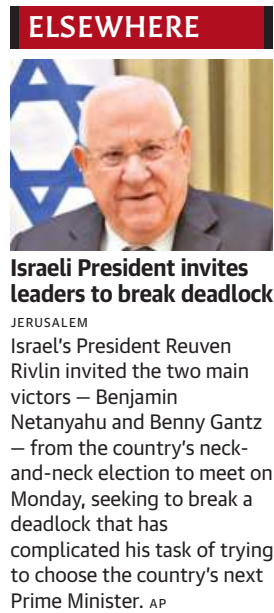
ELSEWHERE

Israeli President invites leaders to break deadlock

JERUSALEM

Israel's President Reuven Rivlin invited the two main victors — Benjamin Netanyahu and Benny Gantz — from the country's neck-and-neck election to meet on Monday, seeking to break a deadlock that has complicated his task of trying to choose the country's next Prime Minister. AP